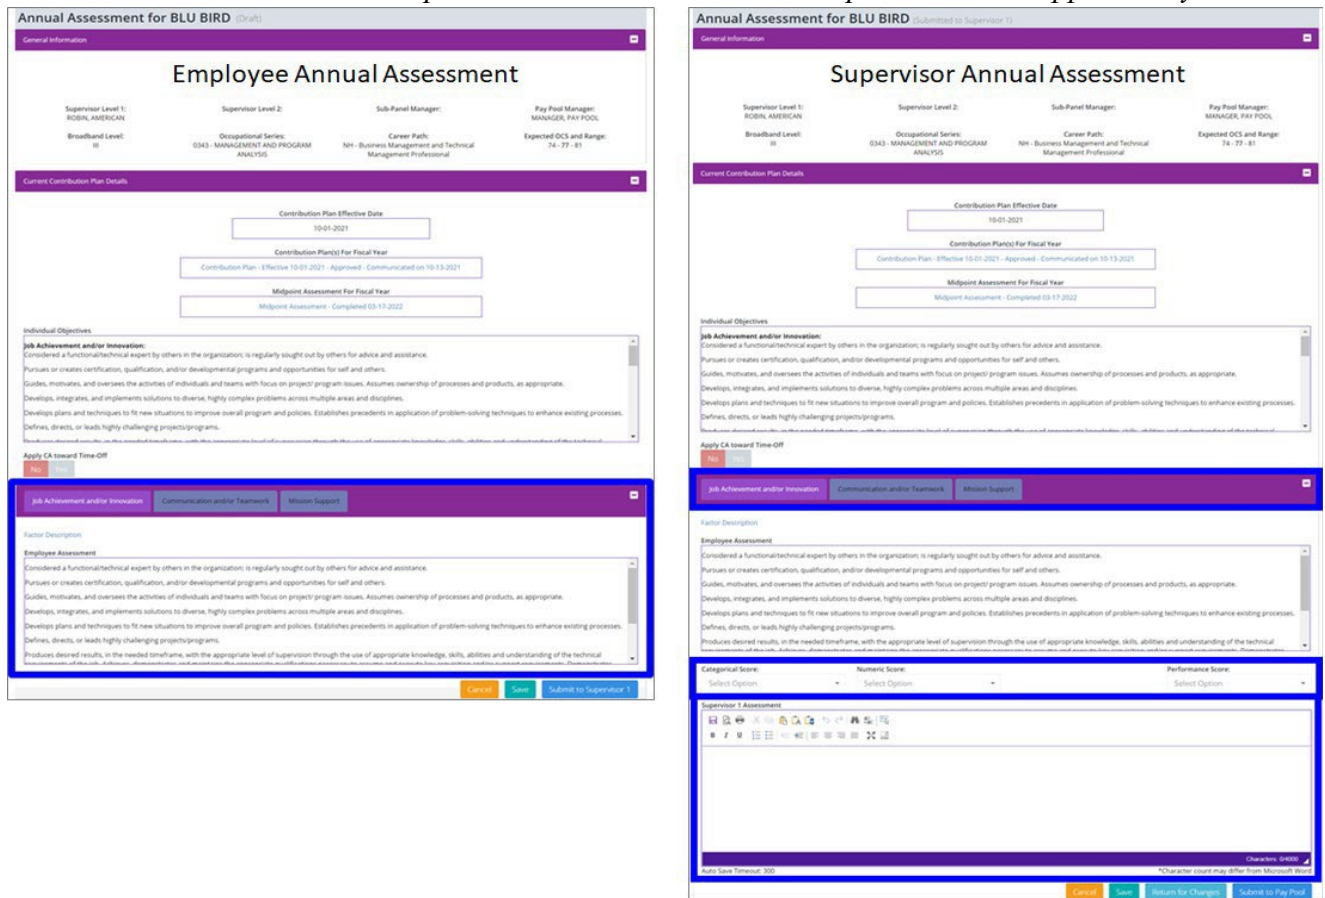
Annual Assessment for BLU BIRD (Draft)

General Information

Employee Annual Assessment

Supervisor Level 1: ROBIN, AMERICAN
Supervisor Level 2:
Sub-Panel Manager:
Pay Pool Manager: MANAGER, PAY POOL
Broadband Level: III
Occupational Series: 0343 - MANAGEMENT AND PROGRAM ANALYSIS
Career Path: NH - Business Management and Technical Management Professional
Expected OCS and Range: 74 - 77 - 81

Current Contribution Plan Details

Contribution Plan Effective Date
10-01-2021
Contribution Plan(s) For Fiscal Year
Contribution Plan - Effective 10-01-2021 - Approved - Communicated on 10-13-2021
Midpoint Assessment For Fiscal Year
Midpoint Assessment - Completed 03-17-2022

Individual Objectives
Job Achievement and/or Innovation:
Considered a functional/technical expert by others in the organization; is regularly sought out by others for advice and assistance.
Pursues or creates certification, qualification, and/or developmental programs and opportunities for self and others.
Guides, motivates, and oversees the activities of individuals and teams with focus on project/ program issues. Assumes ownership of processes and products, as appropriate.
Develops, integrates, and implements solutions to diverse, highly complex problems across multiple areas and disciplines.
Develops plans and techniques to fit new situations to improve overall program and policies. Establishes precedents in application of problem-solving techniques to enhance existing processes.
Defines, directs, or leads highly challenging projects/programs.
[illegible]

Apply CA toward Time-Off
No Yes

Job Achievement and/or Innovation | Communication and/or Teamwork | Mission Support

Factor Description
Employee Assessment
Considered a functional/technical expert by others in the organization; is regularly sought out by others for advice and assistance.
Pursues or creates certification, qualification, and/or developmental programs and opportunities for self and others.
Guides, motivates, and oversees the activities of individuals and teams with focus on project/ program issues. Assumes ownership of processes and products, as appropriate.
Develops, integrates, and implements solutions to diverse, highly complex problems across multiple areas and disciplines.
Develops plans and techniques to fit new situations to improve overall program and policies. Establishes precedents in application of problem-solving techniques to enhance existing processes.
Defines, directs, or leads highly challenging projects/programs.
Produces desired results, in the needed timeframe, with the appropriate level of supervision through the use of appropriate knowledge, skills, abilities and understanding of the technical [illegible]

Cancel Save Submit to Supervisor 1

Annual Assessment for BLU BIRD (Submitted to Supervisor 1)

General Information

Supervisor Annual Assessment

Supervisor Level 1: ROBIN, AMERICAN
Supervisor Level 2:
Sub-Panel Manager:
Pay Pool Manager: MANAGER, PAY POOL
Broadband Level: III
Occupational Series: 0343 - MANAGEMENT AND PROGRAM ANALYSIS
Career Path: NH - Business Management and Technical Management Professional
Expected OCS and Range: 74 - 77 - 81

Current Contribution Plan Details

Contribution Plan Effective Date
10-01-2021
Contribution Plan(s) For Fiscal Year
Contribution Plan - Effective 10-01-2021 - Approved - Communicated on 10-13-2021
Midpoint Assessment For Fiscal Year
Midpoint Assessment - Completed 03-17-2022

Individual Objectives
Job Achievement and/or Innovation:
Considered a functional/technical expert by others in the organization; is regularly sought out by others for advice and assistance.
Pursues or creates certification, qualification, and/or developmental programs and opportunities for self and others.
Guides, motivates, and oversees the activities of individuals and teams with focus on project/ program issues. Assumes ownership of processes and products, as appropriate.
Develops, integrates, and implements solutions to diverse, highly complex problems across multiple areas and disciplines.
Develops plans and techniques to fit new situations to improve overall program and policies. Establishes precedents in application of problem-solving techniques to enhance existing processes.
Defines, directs, or leads highly challenging projects/programs.
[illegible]

Apply CA toward Time-Off
No Yes

Job Achievement and/or Innovation | Communication and/or Teamwork | Mission Support

Factor Description
Employee Assessment
Considered a functional/technical expert by others in the organization; is regularly sought out by others for advice and assistance.
Pursues or creates certification, qualification, and/or developmental programs and opportunities for self and others.
Guides, motivates, and oversees the activities of individuals and teams with focus on project/ program issues. Assumes ownership of processes and products, as appropriate.
Develops, integrates, and implements solutions to diverse, highly complex problems across multiple areas and disciplines.
Develops plans and techniques to fit new situations to improve overall program and policies. Establishes precedents in application of problem-solving techniques to enhance existing processes.
Defines, directs, or leads highly challenging projects/programs.
Produces desired results, in the needed timeframe, with the appropriate level of supervision through the use of appropriate knowledge, skills, abilities and understanding of the technical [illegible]

Categorical Score: Select Option
Numeric Score: Select Option
Performance Score: Select Option

Supervisor 1 Assessment

Characters: 0/4000
Auto Save Timeout: 300
*Character count may differ from Microsoft Word

Cancel Save Return for Changes Submit to Pay Pool